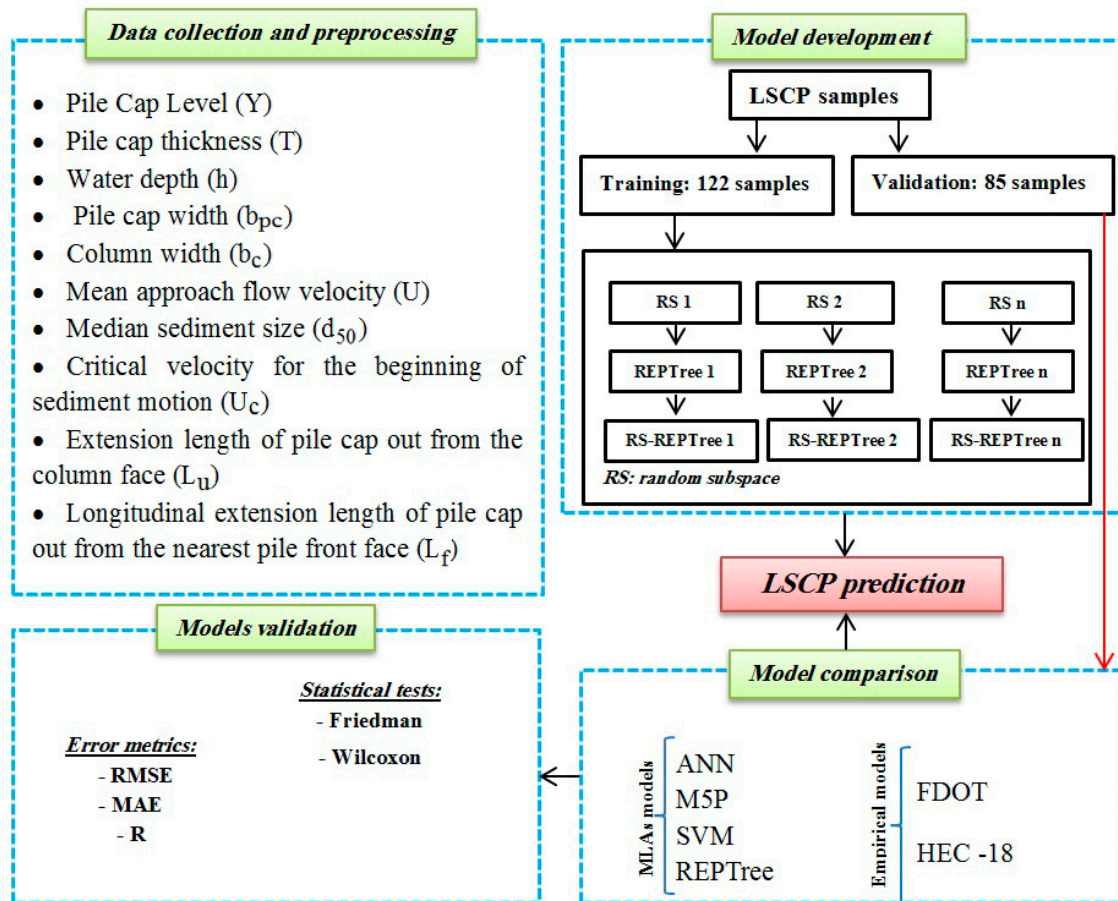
Data collection and preprocessing

- Pile Cap Level (Y)
- Pile cap thickness (T)
- Water depth (h)
- Pile cap width ($b_{pc}$)
- Column width ($b_c$)
- Mean approach flow velocity (U)
- Median sediment size ($d_{50}$)
- Critical velocity for the beginning of sediment motion ($U_c$)
- Extension length of pile cap out from the column face ($L_u$)
- Longitudinal extension length of pile cap out from the nearest pile front face ($L_f$)

Model development

LSCP samples

Training: 122 samples

Validation: 85 samples

RS 1

RS 2

RS n

REPTree 1

REPTree 2

REPTree n

RS-REPTree 1

RS-REPTree 2

RS-REPTree n

RS: random subspace

LSCP prediction

Models validation

Statistical tests:
- Friedman
- Wilcoxon

Error metrics:
- RMSE
- MAE
- R

Model comparison

MLAs models

ANN
M5P
SVM
REPTree

Empirical models

FDOT

HEC -18